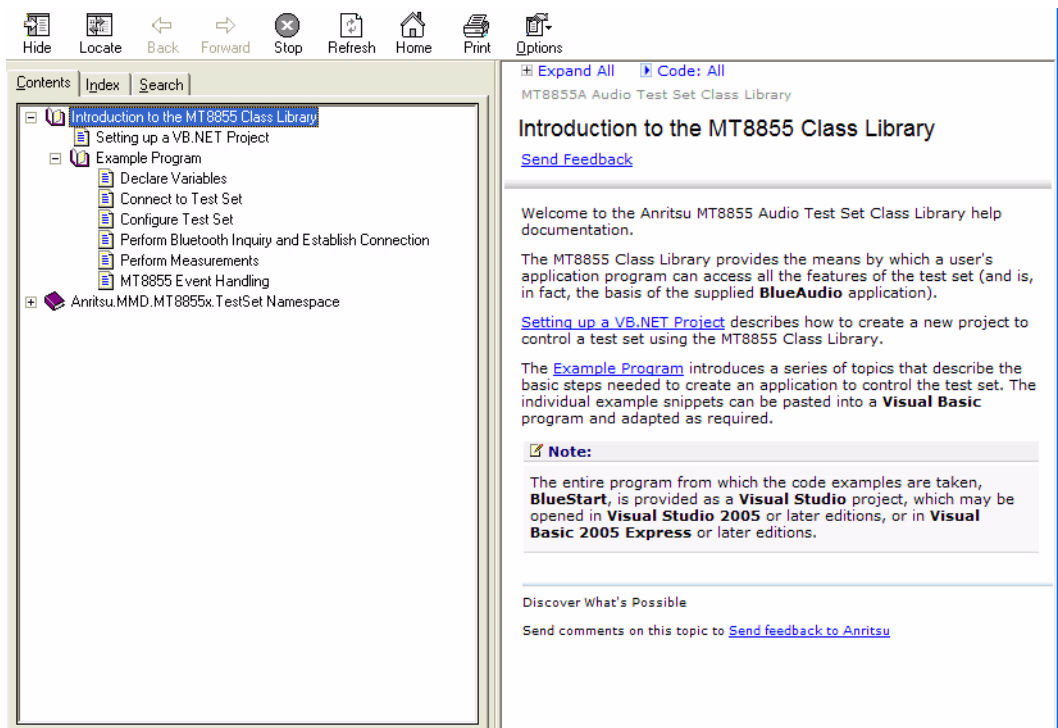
Hide Locate Back Forward Stop Refresh Home Print Options

Contents | Index | Search

Introduction to the MT8855 Class Library
Setting up a VB.NET Project
Example Program
Declare Variables
Connect to Test Set
Configure Test Set
Perform Bluetooth Inquiry and Establish Connection
Perform Measurements
MT8855 Event Handling
Anritsu.MMD.MT8855x.TestSet Namespace

⊞ Expand All ▸ Code: All

MT8855A Audio Test Set Class Library

Introduction to the MT8855 Class Library

Send Feedback

Welcome to the Anritsu MT8855 Audio Test Set Class Library help documentation.

The MT8855 Class Library provides the means by which a user's application program can access all the features of the test set (and is, in fact, the basis of the supplied **BlueAudio** application).

Setting up a VB.NET Project describes how to create a new project to control a test set using the MT8855 Class Library.

The Example Program introduces a series of topics that describe the basic steps needed to create an application to control the test set. The individual example snippets can be pasted into a **Visual Basic** program and adapted as required.

**Note:**

The entire program from which the code examples are taken, **BlueStart**, is provided as a **Visual Studio** project, which may be opened in **Visual Studio 2005** or later editions, or in **Visual Basic 2005 Express** or later editions.

Discover What's Possible

Send comments on this topic to Send feedback to Anritsu